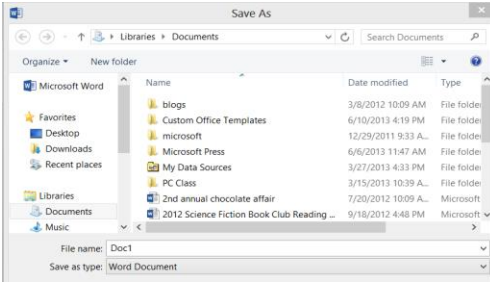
Save As

Libraries ▸ Documents

Search Documents

Organize ▾ New folder

Microsoft Word

Favorites
Desktop
Downloads
Recent places

Libraries
Documents
Music

| Name | Date modified | Type |
|---|---|---|
| blogs | 3/8/2012 10:09 AM | File folder |
| Custom Office Templates | 6/10/2013 4:19 PM | File folder |
| microsoft | 12/29/2011 9:33 A... | File folder |
| Microsoft Press | 6/6/2013 11:47 AM | File folder |
| My Data Sources | 3/27/2013 4:33 PM | File folder |
| PC Class | 3/15/2013 10:39 A... | File folder |
| 2nd annual chocolate affair | 7/20/2012 10:09 A... | Microsoft |
| 2012 Science Fiction Book Club Reading ... | 9/18/2012 4:48 PM | Microsoft |

File name: Doc1
Save as type: Word Document